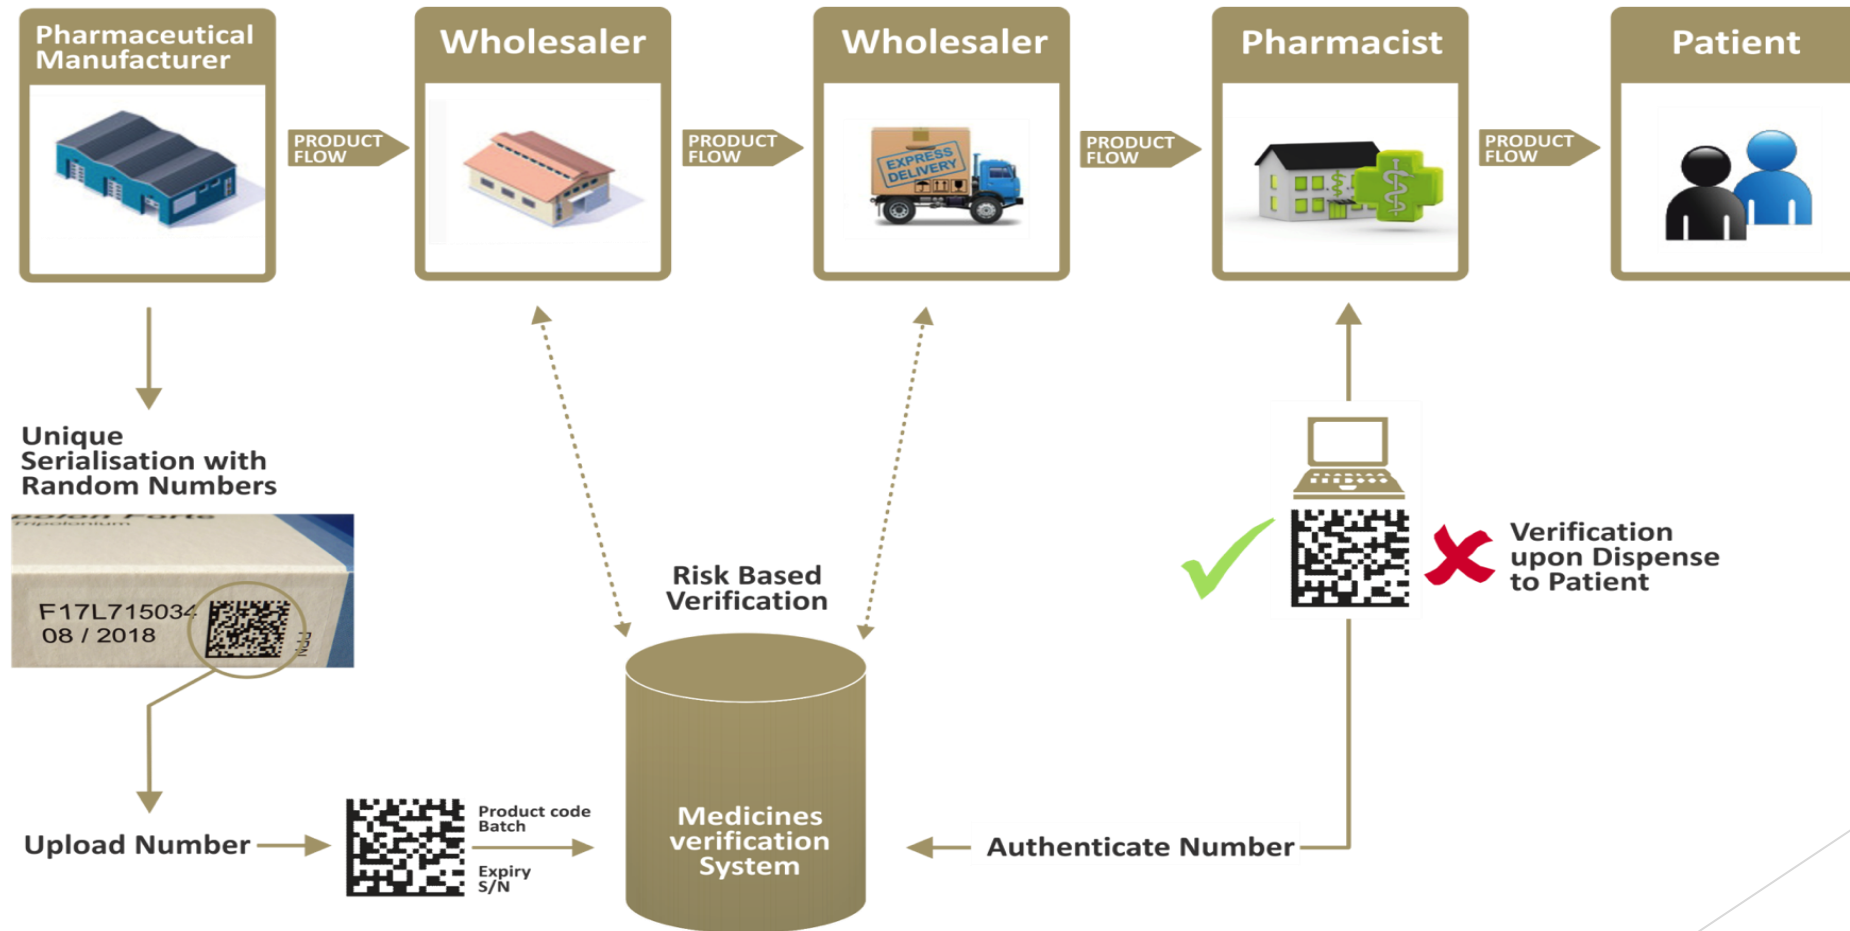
Pharmaceutical Manufacturer

PRODUCT FLOW

Wholesaler

PRODUCT FLOW

EXPRESS DELIVERY

Wholesaler

PRODUCT FLOW

Pharmacist

PRODUCT FLOW

Patient

Unique Serialisation with Random Numbers

F17L715034
08 / 2018

Risk Based Verification

Verification upon Dispense to Patient

Upload Number

Product code
Batch

Expiry
S/N

Medicines verification System

Authenticate Number